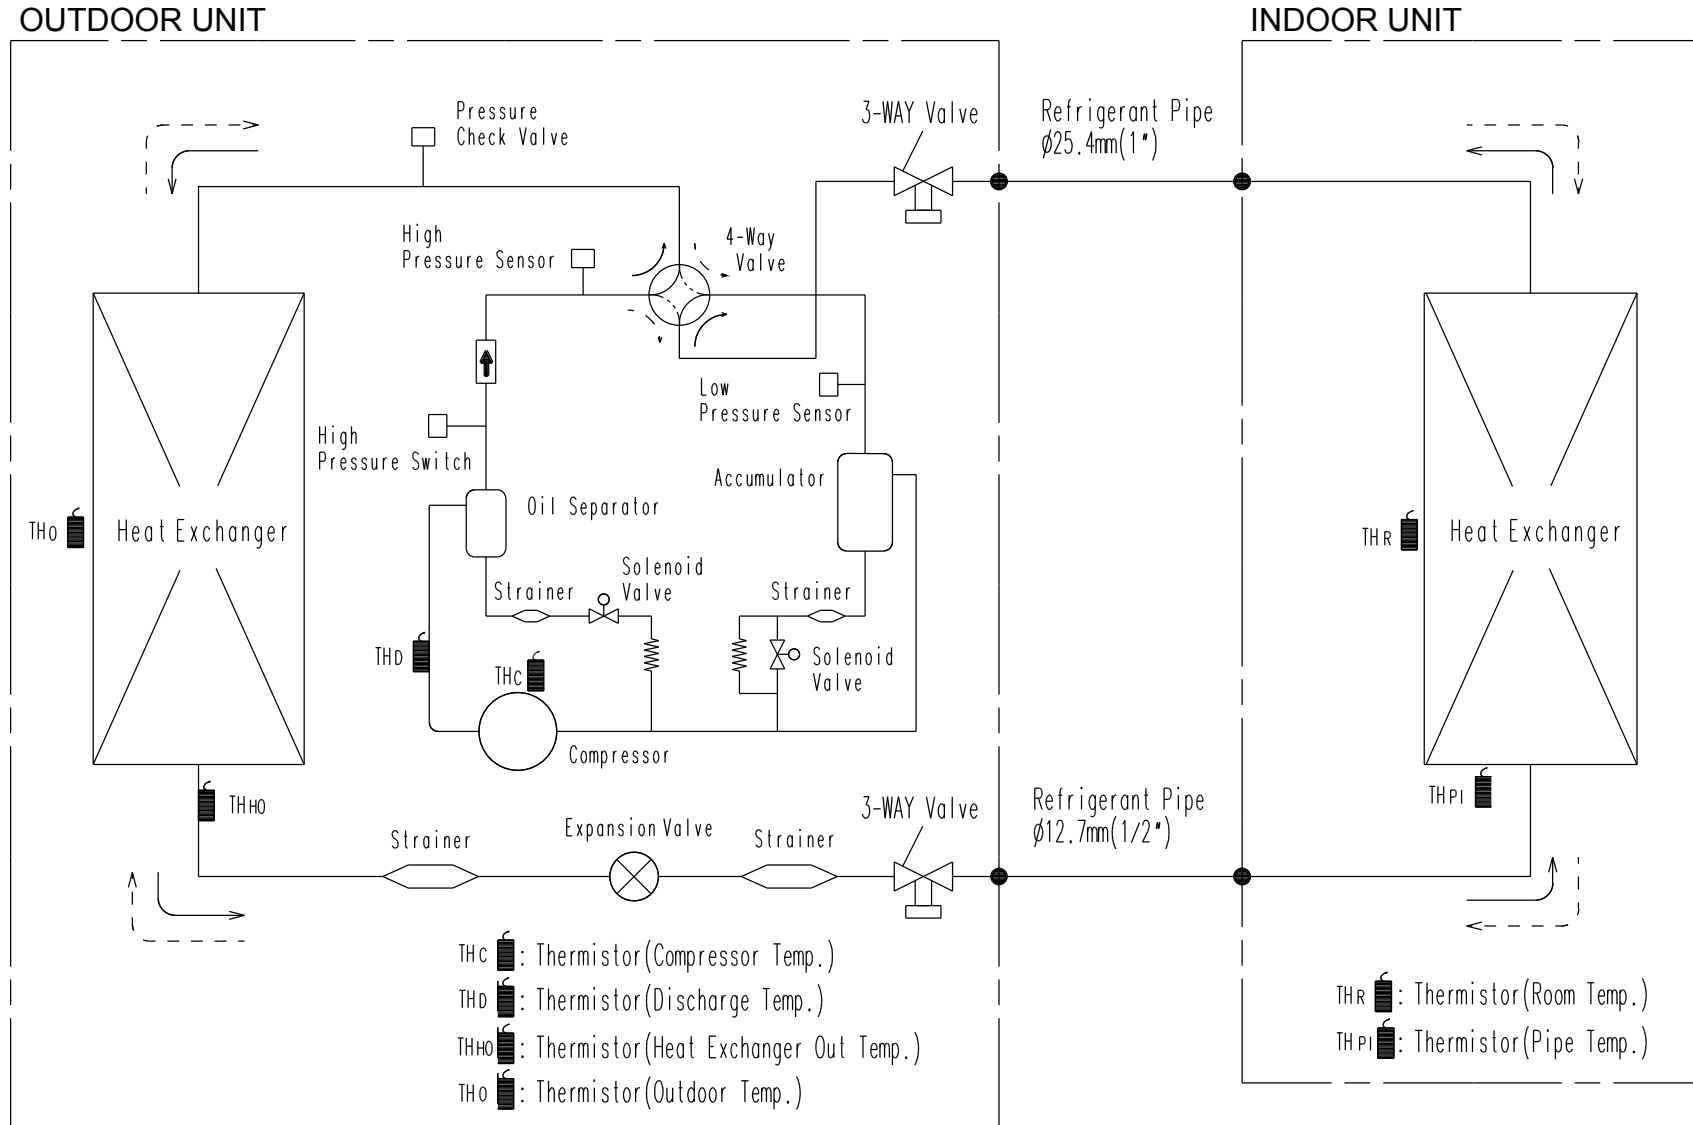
OUTDOOR UNIT

INDOOR UNIT

Pressure Check Valve

3-WAY Valve

Refrigerant Pipe
ø25.4mm(1")

High Pressure Sensor

4-Way Valve

Low Pressure Sensor

High Pressure Switch

Accumulator

Oil Separator

THO

Heat Exchanger

THR

Heat Exchanger

Strainer

Solenoid Valve

Strainer

THD

THC

Solenoid Valve

Compressor

THHO

THPI

3-WAY Valve

Refrigerant Pipe
ø12.7mm(1/2")

Strainer

Expansion Valve

Strainer

THC : Thermistor(Compressor Temp.)
THD : Thermistor(Discharge Temp.)
THHO : Thermistor(Heat Exchanger Out Temp.)
THO : Thermistor(Outdoor Temp.)

THR : Thermistor(Room Temp.)
THPI : Thermistor(Pipe Temp.)